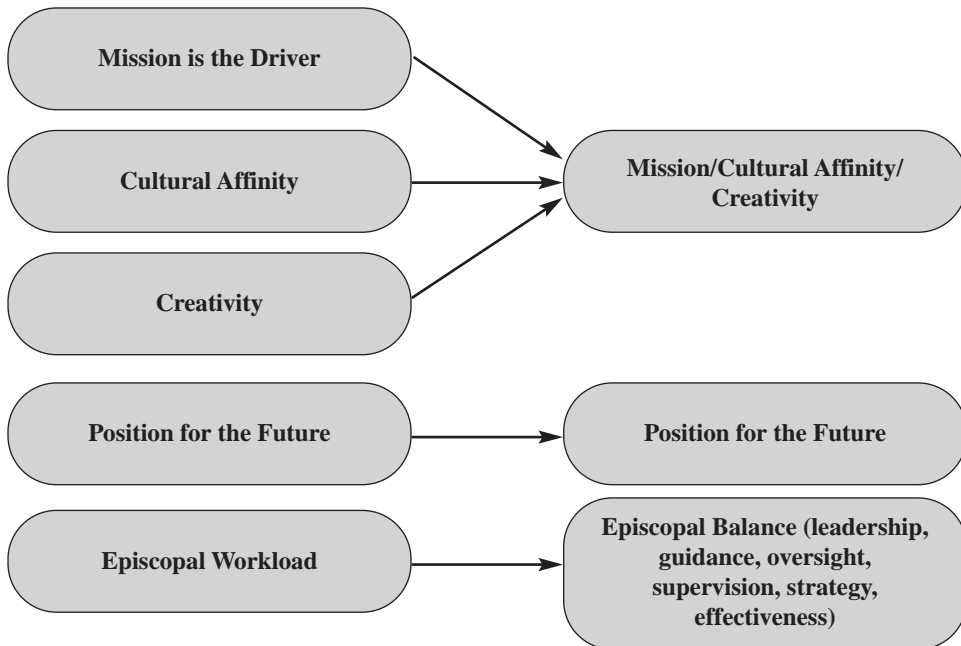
Mission is the Driver

Cultural Affinity

Creativity

Mission/Cultural Affinity/ Creativity

Position for the Future

Position for the Future

Episcopal Workload

Episcopal Balance (leadership, guidance, oversight, supervision, strategy, effectiveness)